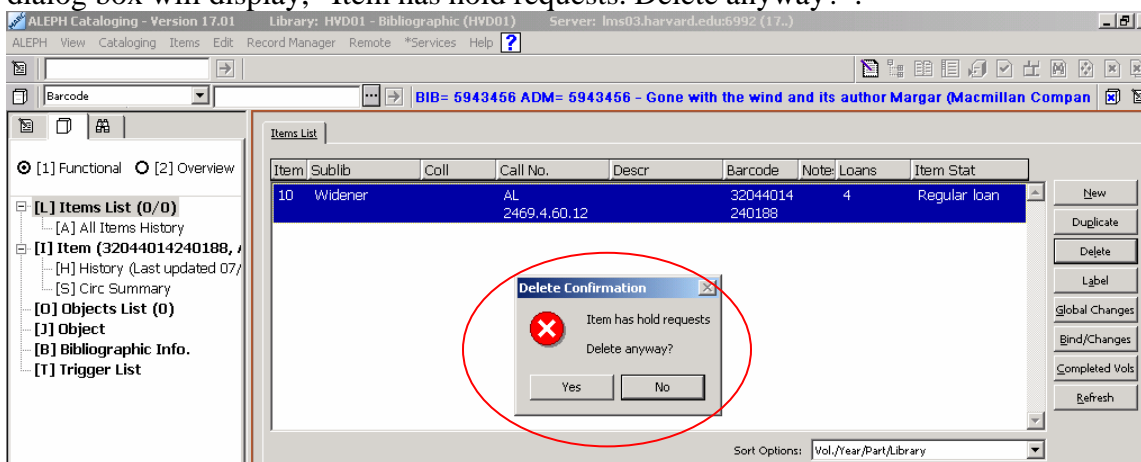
dialog box will display, "Item has hold requests. Delete anyway?".

ALEPH Cataloging - Version 17.01 Library: HVD01 - Bibliographic (HVD01) Server: lms03.harvard.edu:6992 (17..)

ALEPH View Cataloging Items Edit Record Manager Remote *Services Help ?

Barcode

BIB= 5943456 ADM= 5943456 - Gone with the wind and its author Margar (Macmillan Compan

[1] Functional [2] Overview

[L] Items List (0/0)
[A] All Items History
[I] Item (32044014240188, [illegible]
[H] History (Last updated 07/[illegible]
[S] Circ Summary
[O] Objects List (0)
[J] Object
[B] Bibliographic Info.
[T] Trigger List

Items List

| Item | Sublib | Coll | Call No. | Descr | Barcode | Note | Loans | Item Stat |
|---|---|---|---|---|---|---|---|---|
| 10 | Widener | | AL 2469.4.60.12 | | 32044014 240188 | | 4 | Regular loan |

New
Duplicate
Delete
Label
Global Changes
Bind/Changes
Completed Vols
Refresh

Delete Confirmation
Item has hold requests
Delete anyway?
Yes No

Sort Options: Vol./Year/Part/Library